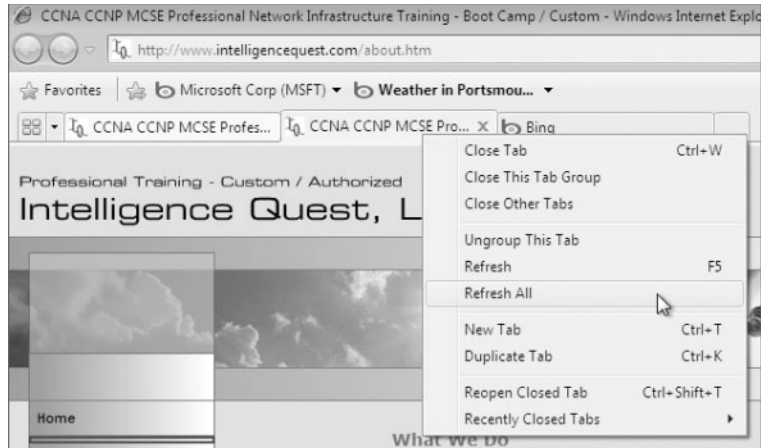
CCNA CCNP MCSE Professional Network Infrastructure Training - Boot Camp / Custom - Windows Internet Explo

http://www.intelligencequest.com/about.htm

Favorites | Microsoft Corp (MSFT) ▾ Weather in Portsmou... ▾

CCNA CCNP MCSE Profes... | CCNA CCNP MCSE Pro... × | Bing

Professional Training - Custom / Authorized
Intelligence Quest, L

| | |
|---|---|
| Close Tab | Ctrl+W |
| Close This Tab Group | |
| Close Other Tabs | |
| Ungroup This Tab | |
| Refresh | F5 |
| Refresh All | |
| New Tab | Ctrl+T |
| Duplicate Tab | Ctrl+K |
| Reopen Closed Tab | Ctrl+Shift+T |
| Recently Closed Tabs | ▸ |

Home

What We Do